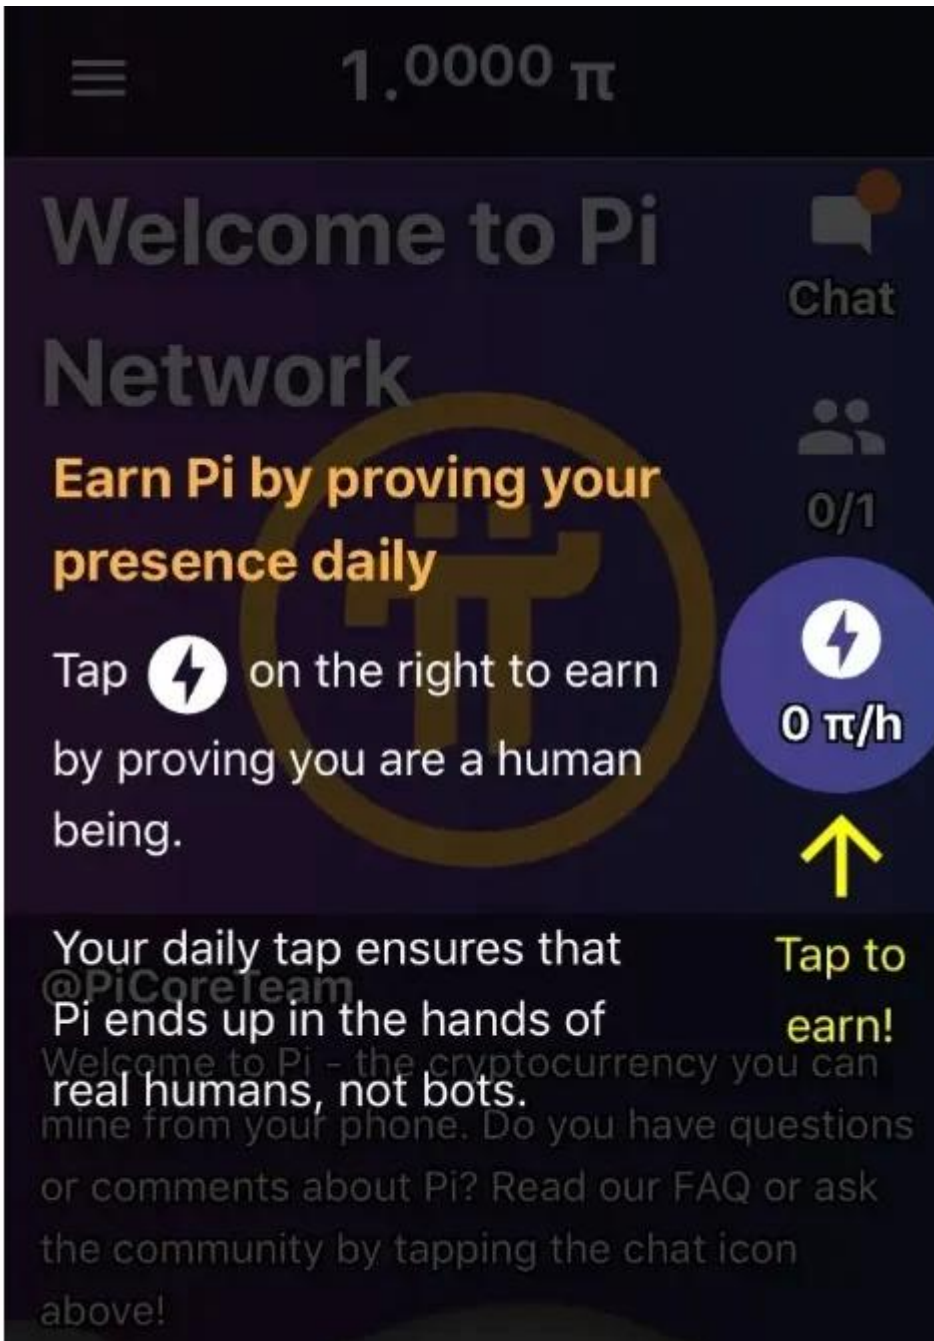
1.0000 π

Welcome to Pi Network

Chat

0/1

Earn Pi by proving your presence daily

Tap on the right to earn by proving you are a human being.

0 π/h

Tap to earn!

Your daily tap ensures that Pi ends up in the hands of real humans, not bots.

@PiCoreTeam
Welcome to Pi - the cryptocurrency you can mine from your phone. Do you have questions or comments about Pi? Read our FAQ or ask the community by tapping the chat icon above!